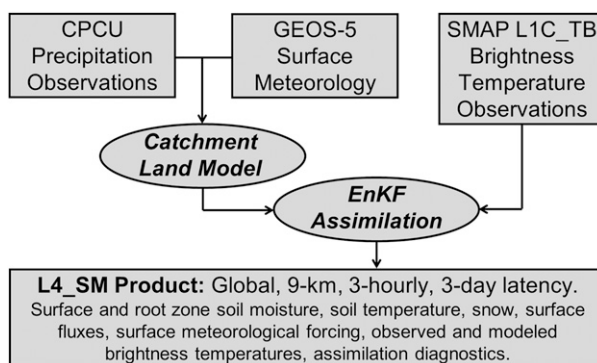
CPCU Precipitation Observations

GEOS-5 Surface Meteorology

SMAP L1C_TB Brightness Temperature Observations

Catchment Land Model

EnKF Assimilation

L4_SM Product: Global, 9-km, 3-hourly, 3-day latency.
Surface and root zone soil moisture, soil temperature, snow, surface fluxes, surface meteorological forcing, observed and modeled brightness temperatures, assimilation diagnostics.